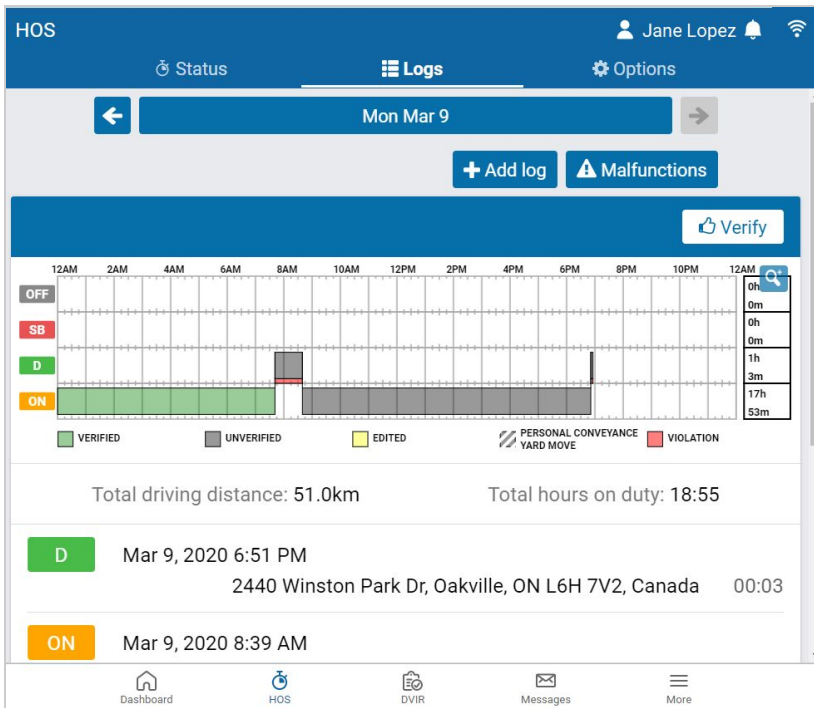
HOS

Jane Lopez

Status Logs Options

Mon Mar 9

Add log Malfunctions

Verify

12AM 2AM 4AM 6AM 8AM 10AM 12PM 2PM 4PM 6PM 8PM 10PM 12AM

OFF
SB
D
ON

| 0h 0m |
|---|
| 0h 0m |
| 1h 3m |
| 17h 53m |

VERIFIED UNVERIFIED EDITED PERSONAL CONVEYANCE YARD MOVE VIOLATION

Total driving distance: 51.0km Total hours on duty: 18:55

D Mar 9, 2020 6:51 PM
2440 Winston Park Dr, Oakville, ON L6H 7V2, Canada 00:03

ON Mar 9, 2020 8:39 AM

Dashboard HOS DVIR Messages More